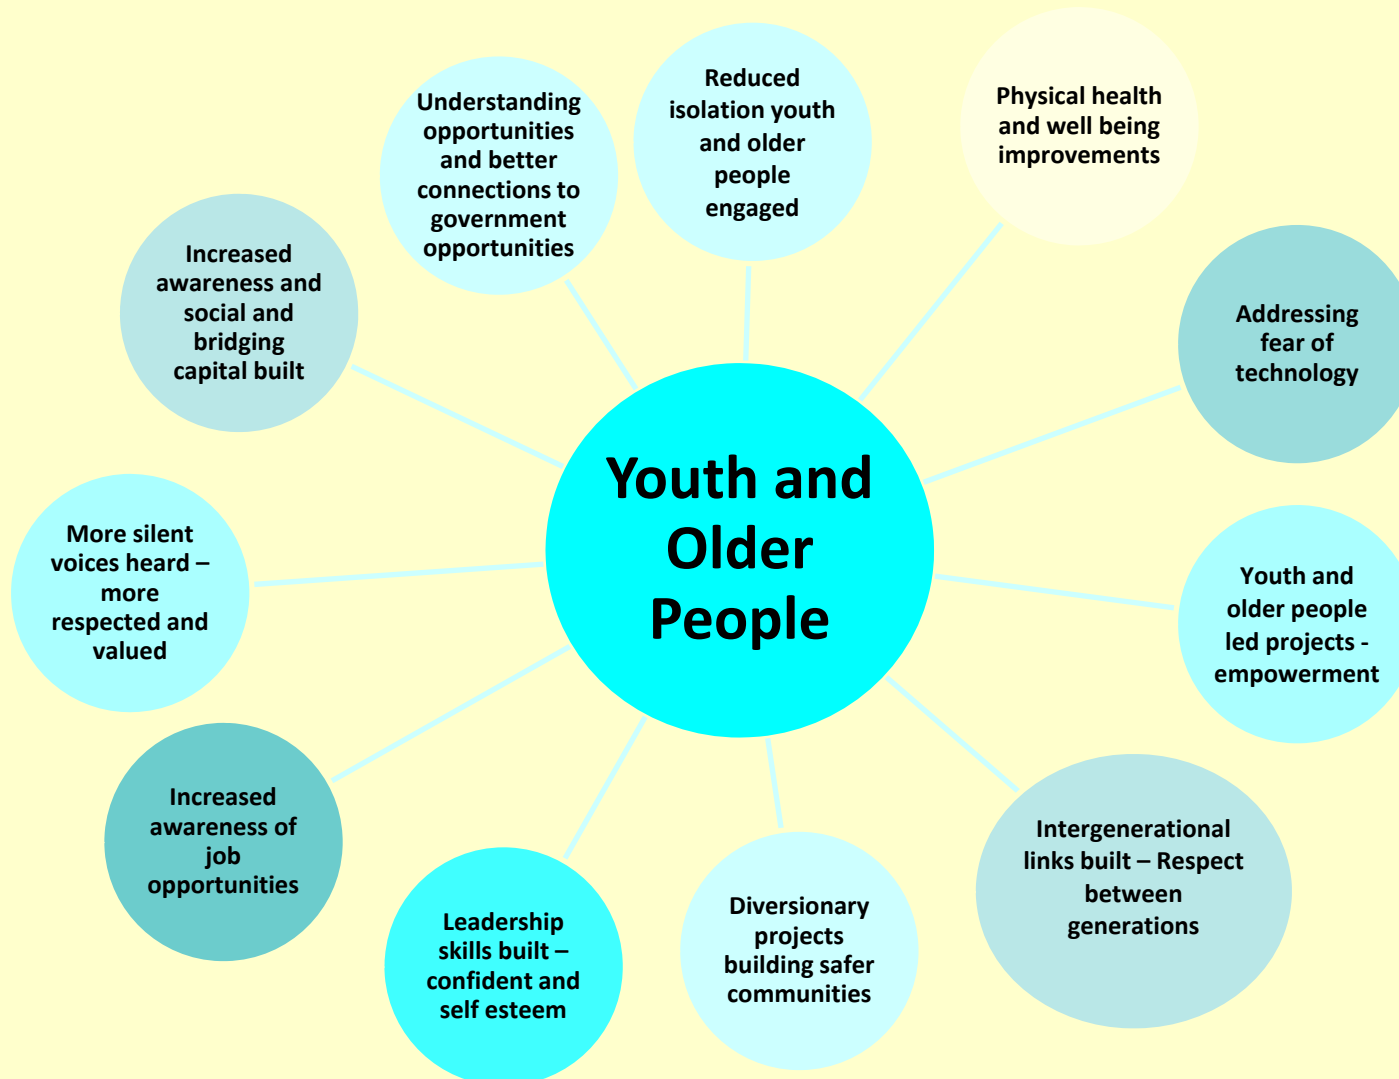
Youth and Older People

Understanding opportunities and better connections to government opportunities

Reduced isolation youth and older people engaged

Physical health and well being improvements

Increased awareness and social and bridging capital built

Addressing fear of technology

More silent voices heard – more respected and valued

Youth and older people led projects - empowerment

Increased awareness of job opportunities

Leadership skills built – confident and self esteem

Diversionary projects building safer communities

Intergenerational links built – Respect between generations